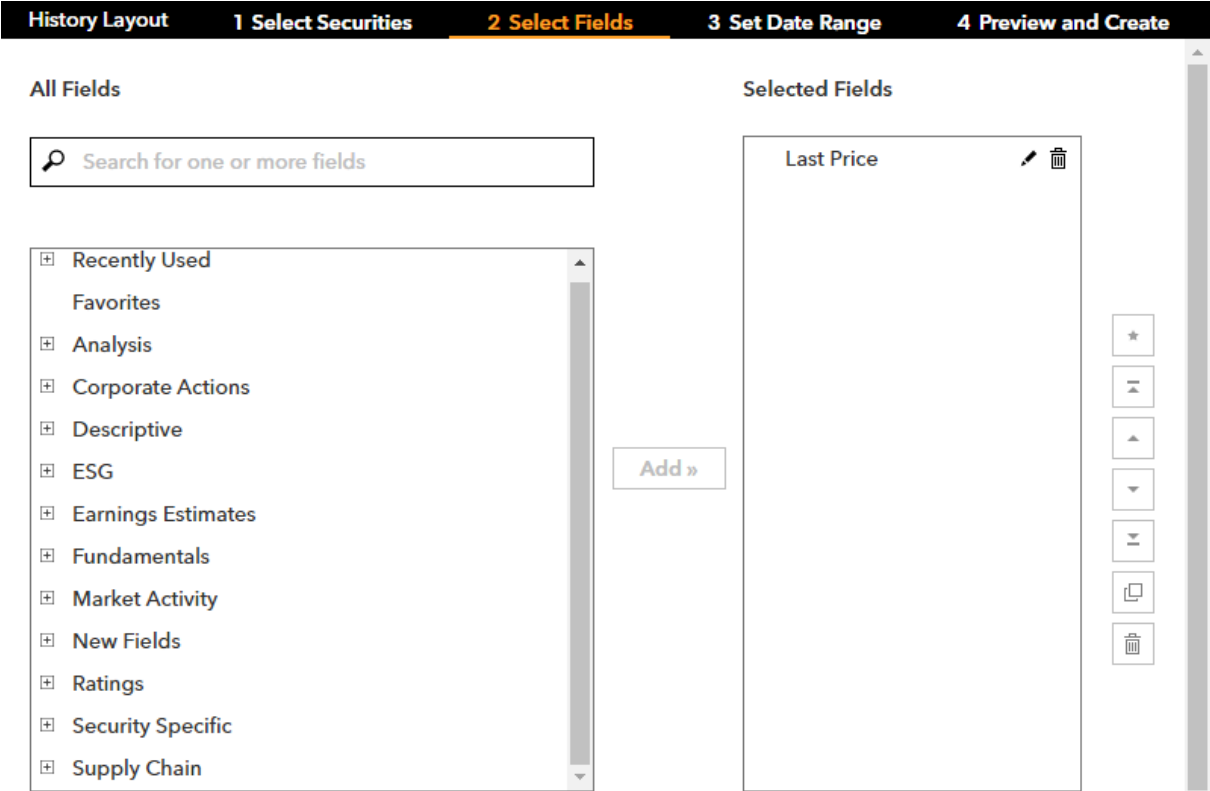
History Layout 1 Select Securities 2 Select Fields 3 Set Date Range 4 Preview and Create

All Fields

Search for one or more fields

Recently Used
Favorites
Analysis
Corporate Actions
Descriptive
ESG
Earnings Estimates
Fundamentals
Market Activity
New Fields
Ratings
Security Specific
Supply Chain

Add »

Selected Fields

Last Price